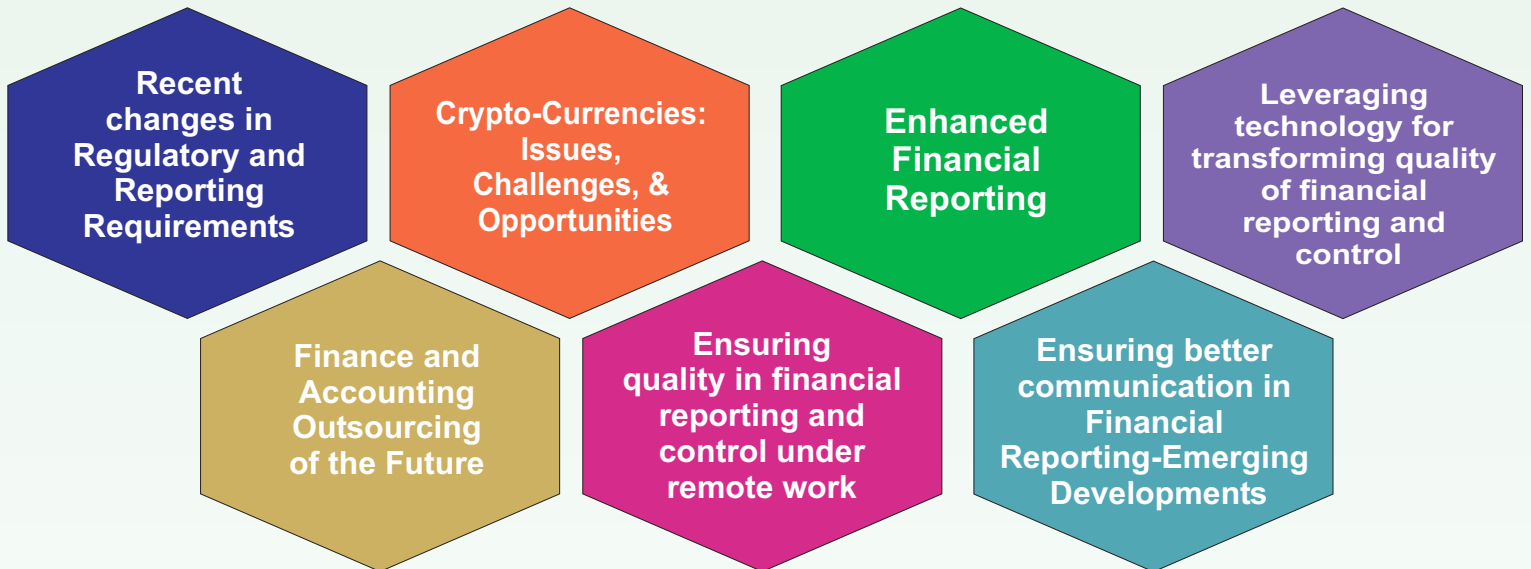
Recent changes in Regulatory and Reporting Requirements

Crypto-Currencies: Issues, Challenges, & Opportunities

Enhanced Financial Reporting

Leveraging technology for transforming quality of financial reporting and control

Finance and Accounting Outsourcing of the Future

Ensuring quality in financial reporting and control under remote work

Ensuring better communication in Financial Reporting-Emerging Developments